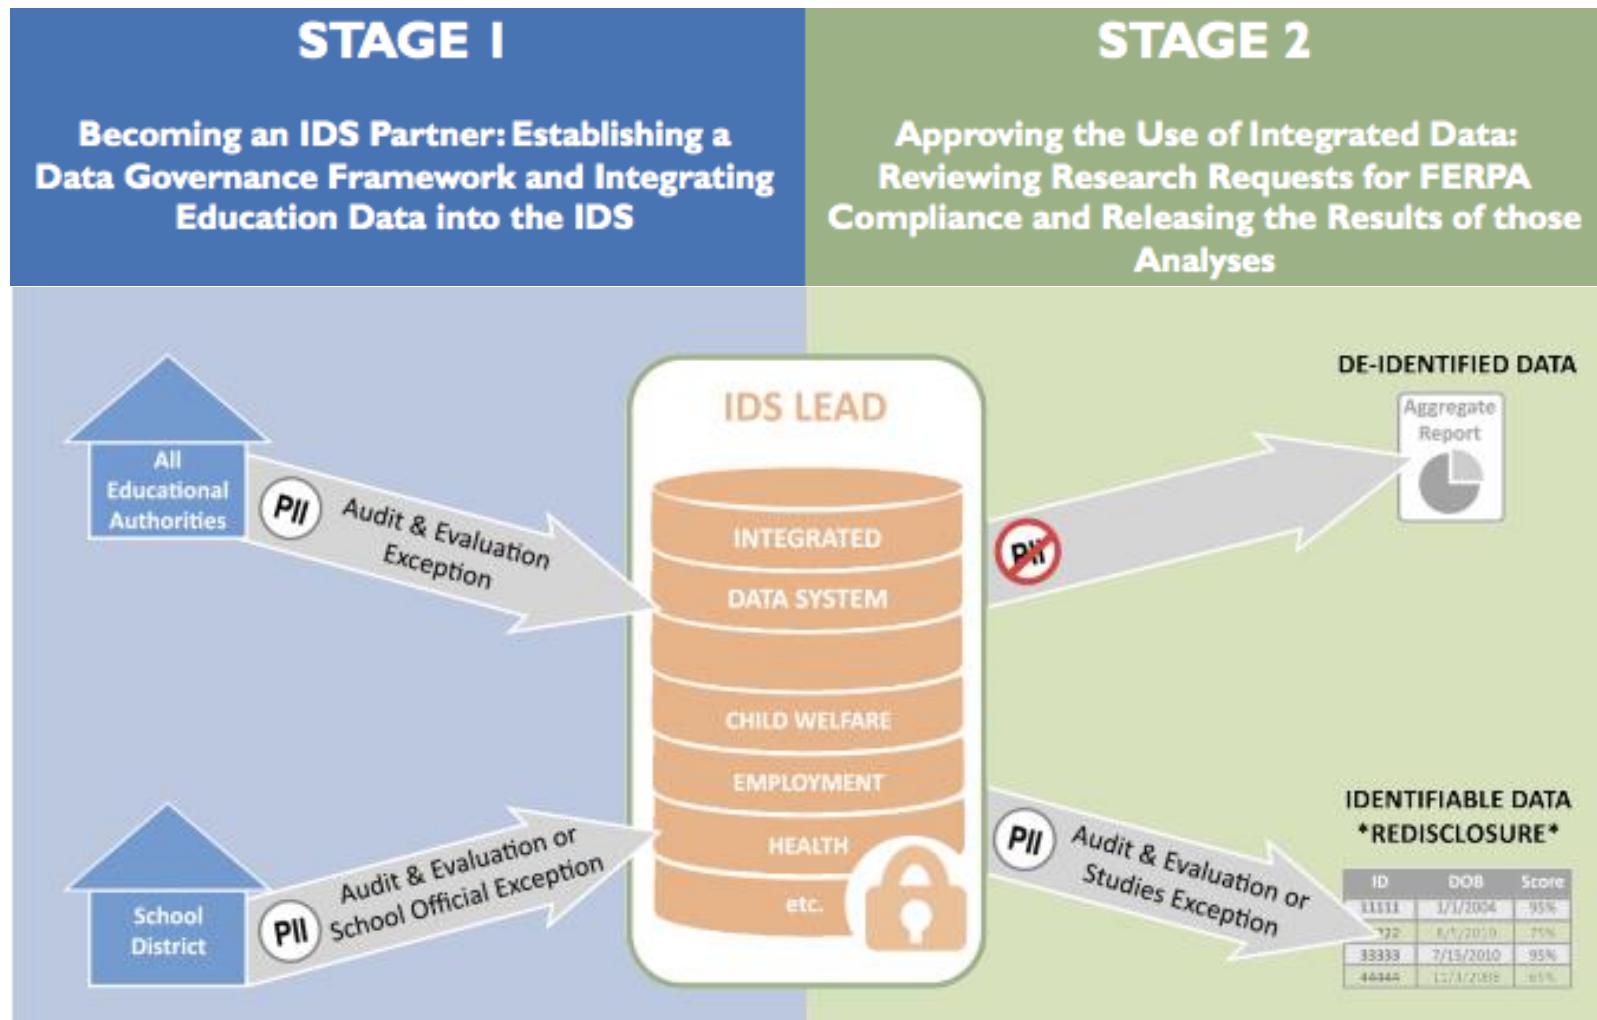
STAGE 1

Becoming an IDS Partner: Establishing a Data Governance Framework and Integrating Education Data into the IDS

STAGE 2

Approving the Use of Integrated Data: Reviewing Research Requests for FERPA Compliance and Releasing the Results of those Analyses

All Educational Authorities

PII

Audit & Evaluation Exception

School District

PII

Audit & Evaluation or School Official Exception

IDS LEAD

INTEGRATED

DATA SYSTEM

CHILD WELFARE

EMPLOYMENT

HEALTH

etc.

DE-IDENTIFIED DATA

Aggregate Report

PII

IDENTIFIABLE DATA
*REDISCLOSURE*

PII

Audit & Evaluation or Studies Exception

| ID | DOB | Score |
|---|---|---|
| 11111 | 1/1/2004 | 95% |
| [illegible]22 | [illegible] | 75% |
| 33333 | 7/15/2010 | 95% |
| 44444 | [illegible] | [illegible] |